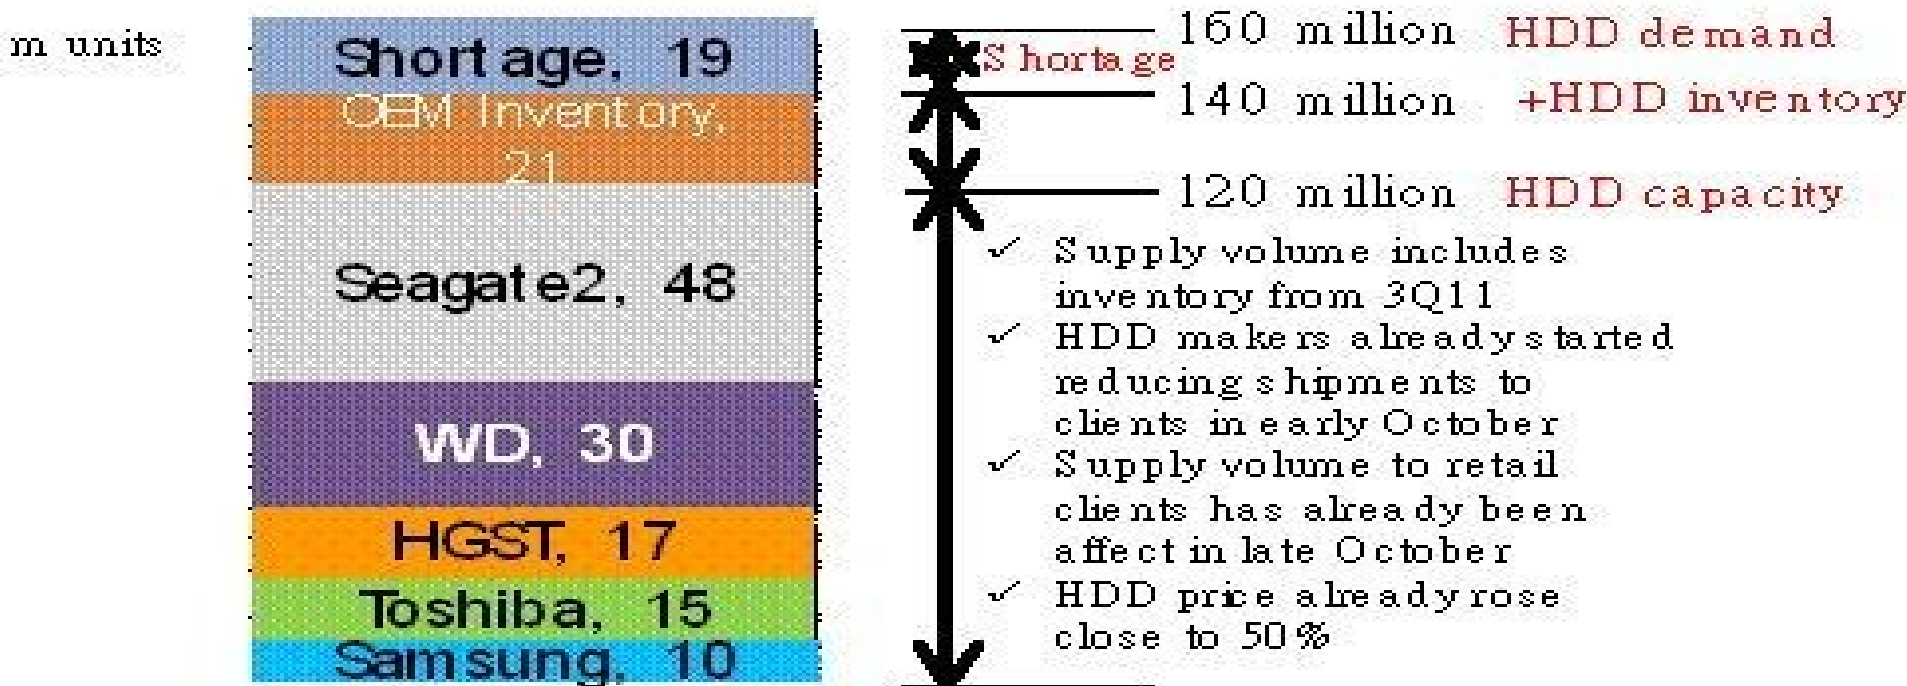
m units

Shortage, 19
OEM Inventory, 21
Seagate2, 48
WD, 30
HGST, 17
Toshiba, 15
Samsung, 10

Shortage

160 million HDD demand
140 million +HDD inventory
120 million HDD capacity

✓ Supply volume includes inventory from 3Q11
✓ HDD makers already started reducing shipments to clients in early October
✓ Supply volume to retail clients has already been affect in late October
✓ HDD price already rose close to 50%